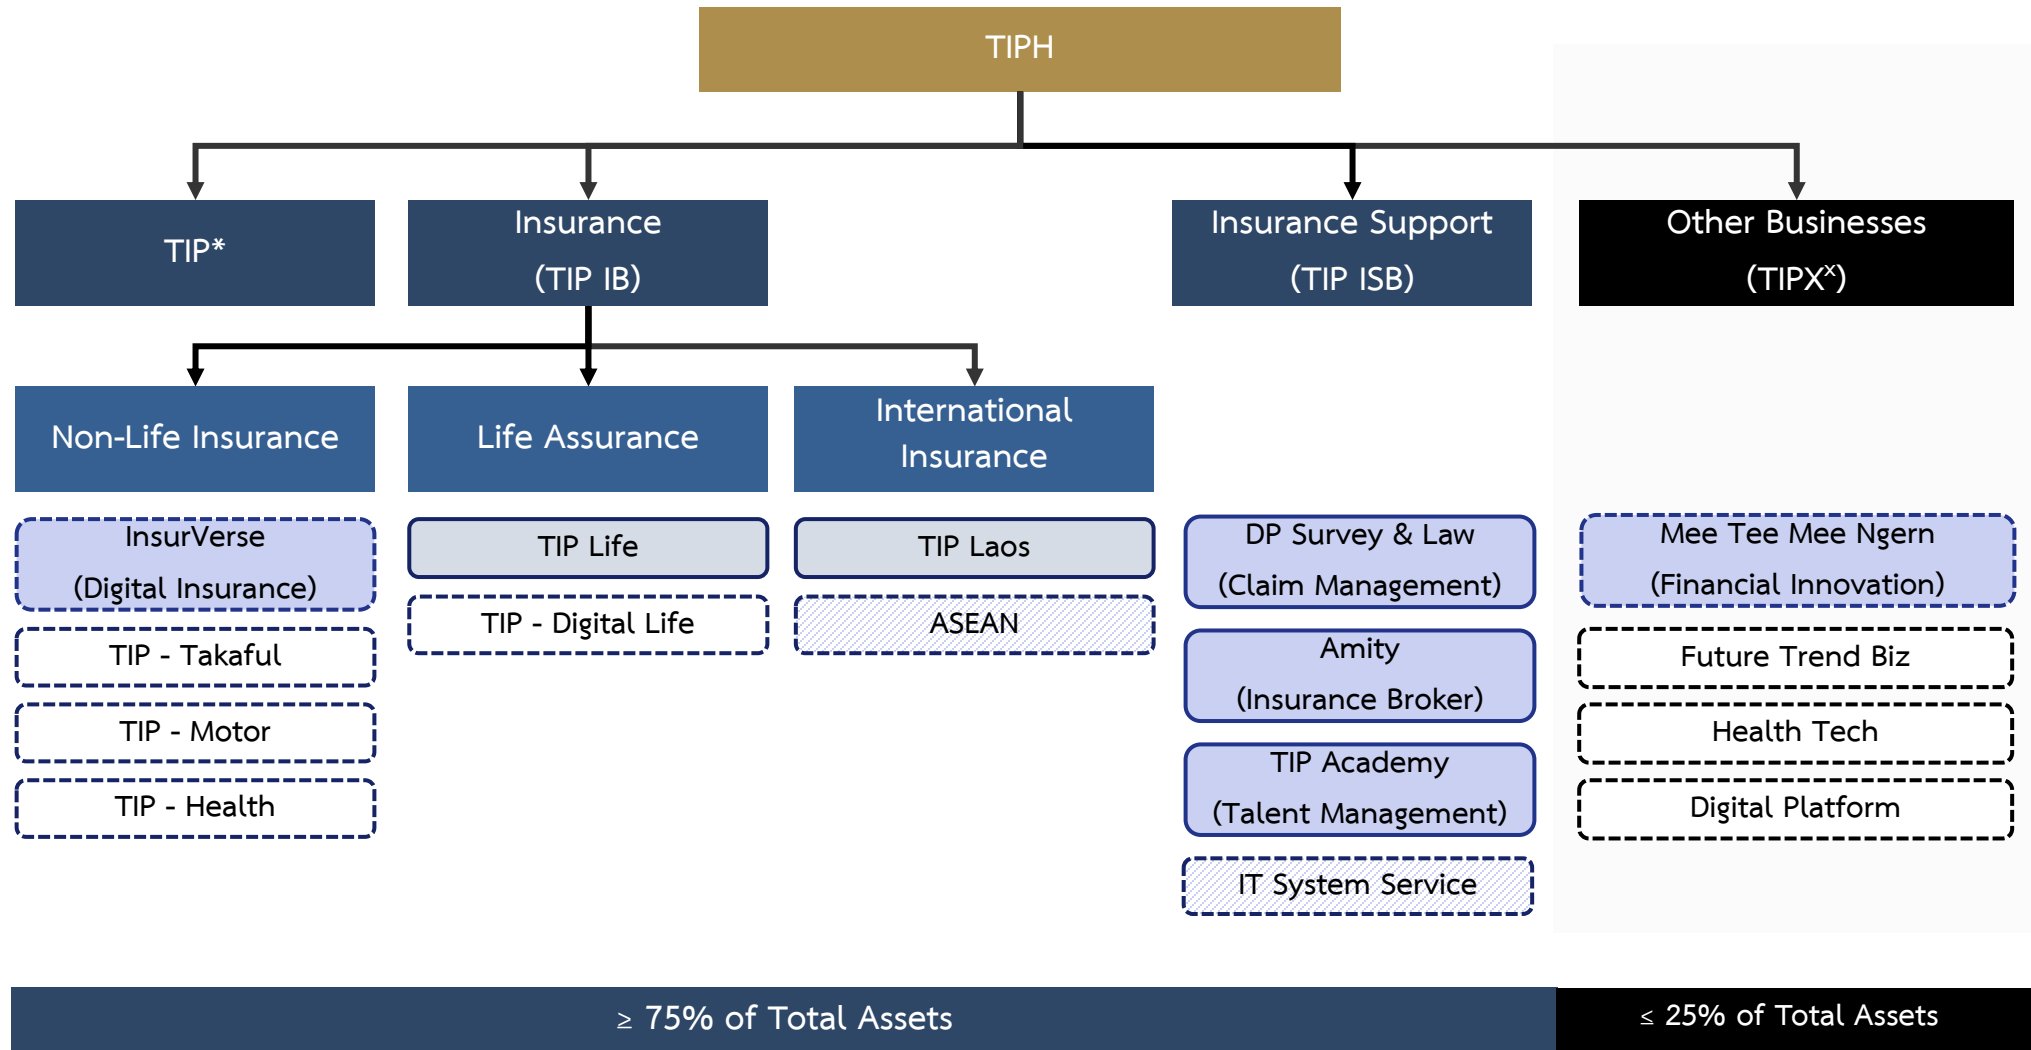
TIPH

TIP*

Insurance
(TIP IB)

Insurance Support
(TIP ISB)

Other Businesses
(TIPX$^x$)

Non-Life Insurance

Life Assurance

International Insurance

InsurVerse
(Digital Insurance)

TIP - Takaful

TIP - Motor

TIP - Health

TIP Life

TIP - Digital Life

TIP Laos

ASEAN

DP Survey & Law
(Claim Management)

Amity
(Insurance Broker)

TIP Academy
(Talent Management)

IT System Service

Mee Tee Mee Ngern
(Financial Innovation)

Future Trend Biz

Health Tech

Digital Platform

≥ 75% of Total Assets

≤ 25% of Total Assets